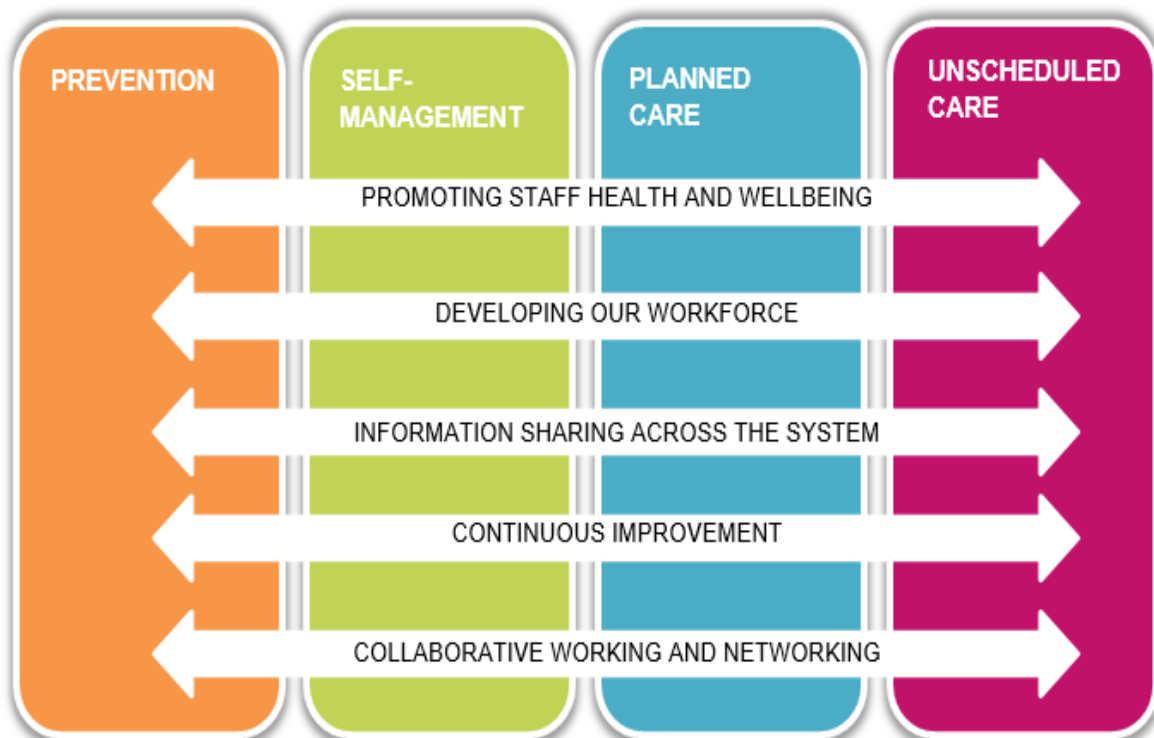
PREVENTION

SELF-MANAGEMENT

PLANNED CARE

UNSCHEDULED CARE

PROMOTING STAFF HEALTH AND WELLBEING

DEVELOPING OUR WORKFORCE

INFORMATION SHARING ACROSS THE SYSTEM

CONTINUOUS IMPROVEMENT

COLLABORATIVE WORKING AND NETWORKING